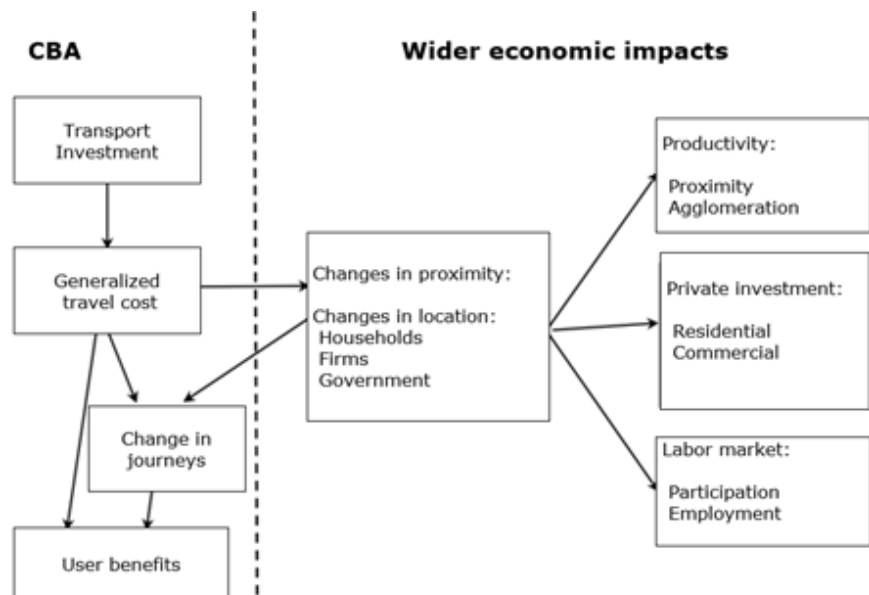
CBA

Wider economic impacts

Transport Investment

Generalized travel cost

Change in journeys

User benefits

Changes in proximity:

Changes in location:
Households
Firms
Government

Productivity:

Proximity
Agglomeration

Private investment:

Residential
Commercial

Labor market:

Participation
Employment